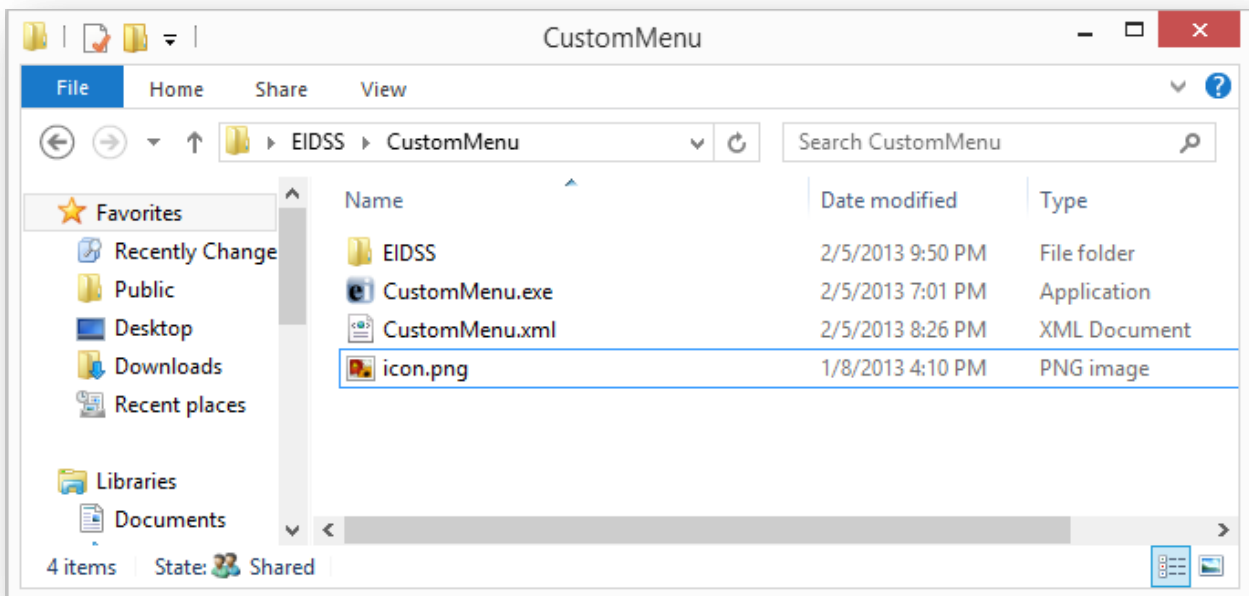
CustomMenu

File
Home
Share
View

EIDSS ▸ CustomMenu

Search CustomMenu

Favorites
Recently Change
Public
Desktop
Downloads
Recent places

Libraries
Documents

| Name | Date modified | Type |
|---|---|---|
| EIDSS | 2/5/2013 9:50 PM | File folder |
| CustomMenu.exe | 2/5/2013 7:01 PM | Application |
| CustomMenu.xml | 2/5/2013 8:26 PM | XML Document |
| icon.png | 1/8/2013 4:10 PM | PNG image |

4 items
State: Shared